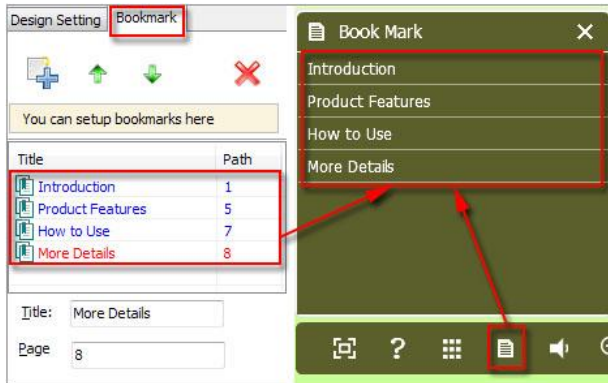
Design Setting | Bookmark

You can setup bookmarks here

| Title | Path |
|---|---|
| Introduction | 1 |
| Product Features | 5 |
| How to Use | 7 |
| More Details | 8 |

Title: More Details

Page 8

Book Mark

Introduction

Product Features

How to Use

More Details